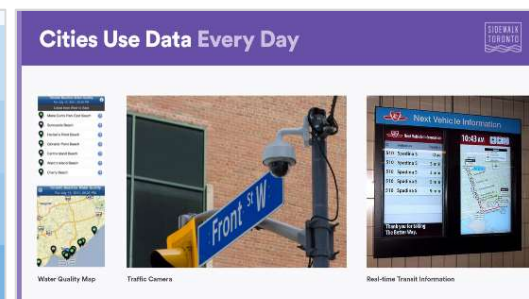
Cities Use Data Every Day

SIDEWALK TORONTO

Water Quality Map

Front St W

Traffic Camera

Next Vehicle Information

Spadina

Spadina

Spadina

Spadina

Thank you for riding. To Better Way.

Real-time Transit Information